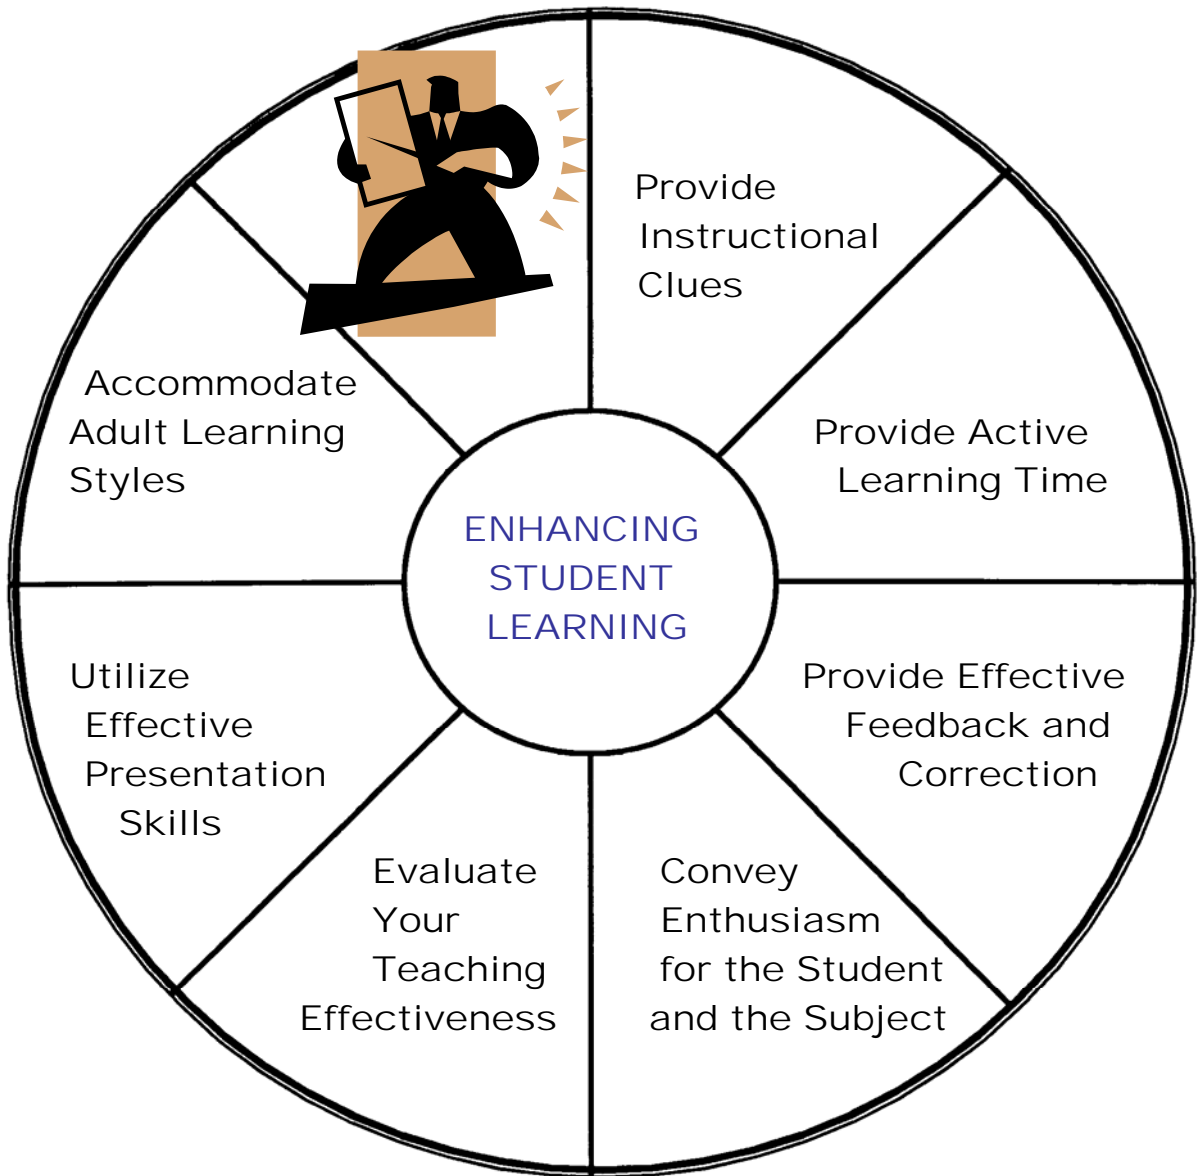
ENHANCING STUDENT LEARNING

Provide Instructional Clues

Provide Active Learning Time

Provide Effective Feedback and Correction

Convey Enthusiasm for the Student and the Subject

Evaluate Your Teaching Effectiveness

Utilize Effective Presentation Skills

Accommodate Adult Learning Styles